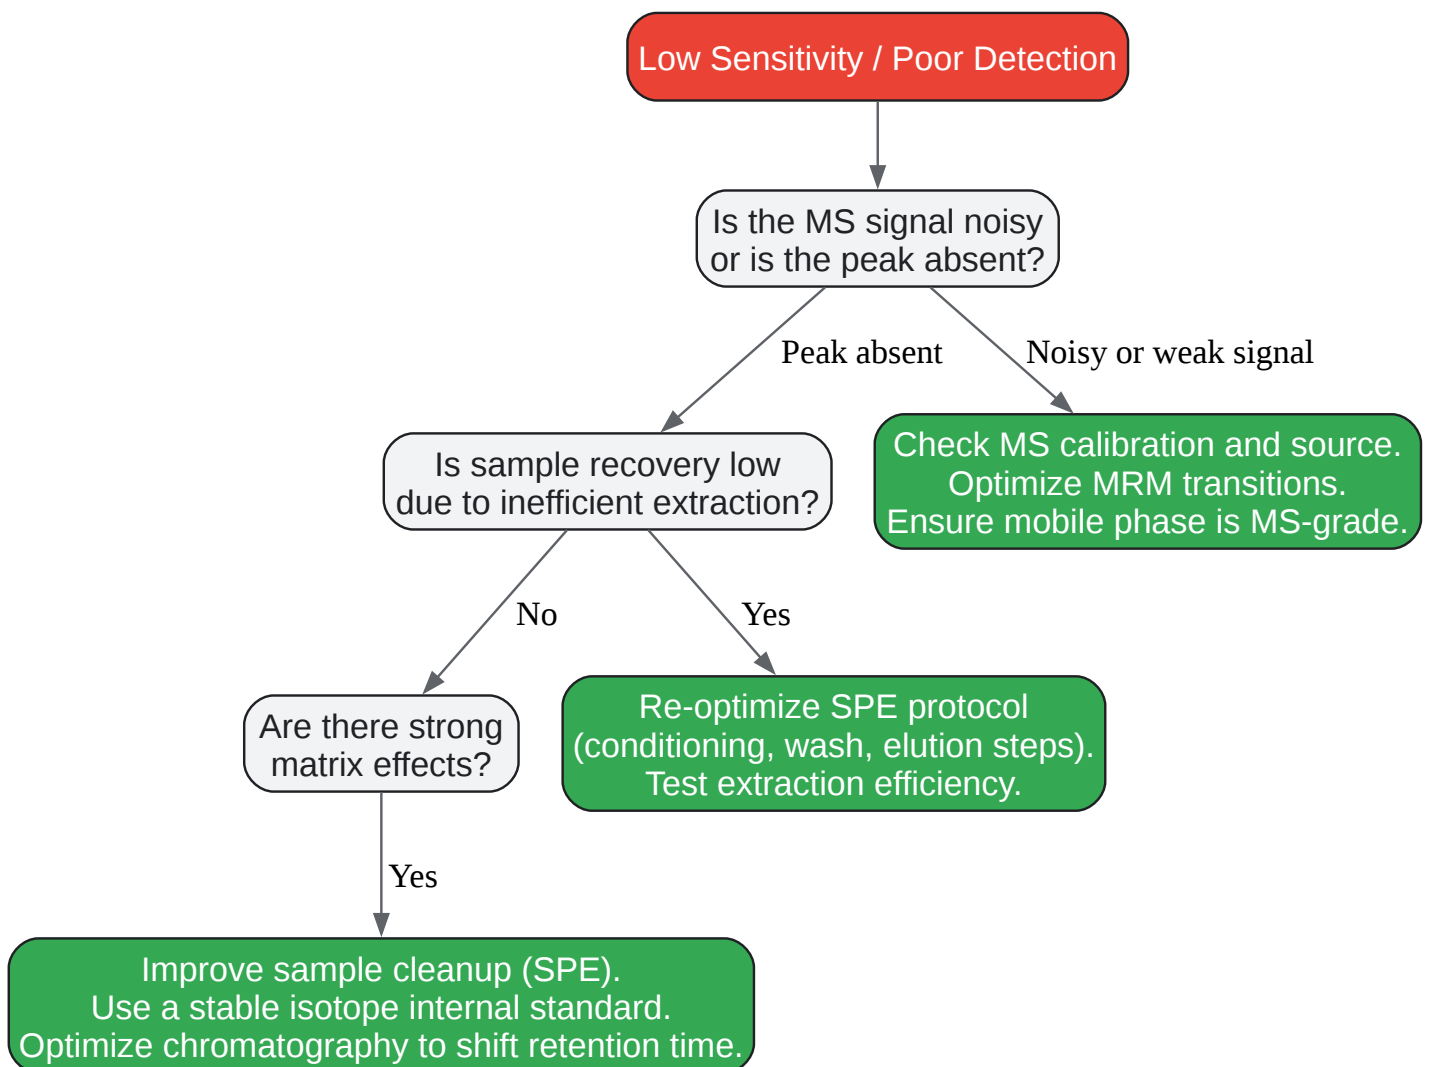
Low Sensitivity / Poor Detection

Is the MS signal noisy or is the peak absent?

Peak absent

Noisy or weak signal

Is sample recovery low due to inefficient extraction?

Check MS calibration and source.
Optimize MRM transitions.
Ensure mobile phase is MS-grade.

No

Yes

Are there strong matrix effects?

Re-optimize SPE protocol (conditioning, wash, elution steps).
Test extraction efficiency.

Yes

Improve sample cleanup (SPE).
Use a stable isotope internal standard.
Optimize chromatography to shift retention time.